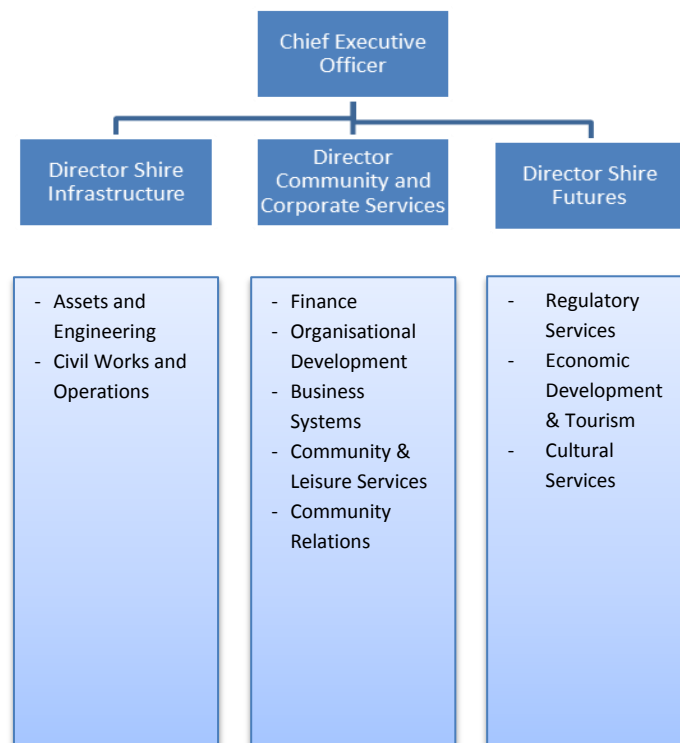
Chief Executive Officer

Director Shire Infrastructure

Director Community and Corporate Services

Director Shire Futures

- Assets and Engineering
- Civil Works and Operations

- Finance
- Organisational Development
- Business Systems
- Community & Leisure Services
- Community Relations

- Regulatory Services
- Economic Development & Tourism
- Cultural Services